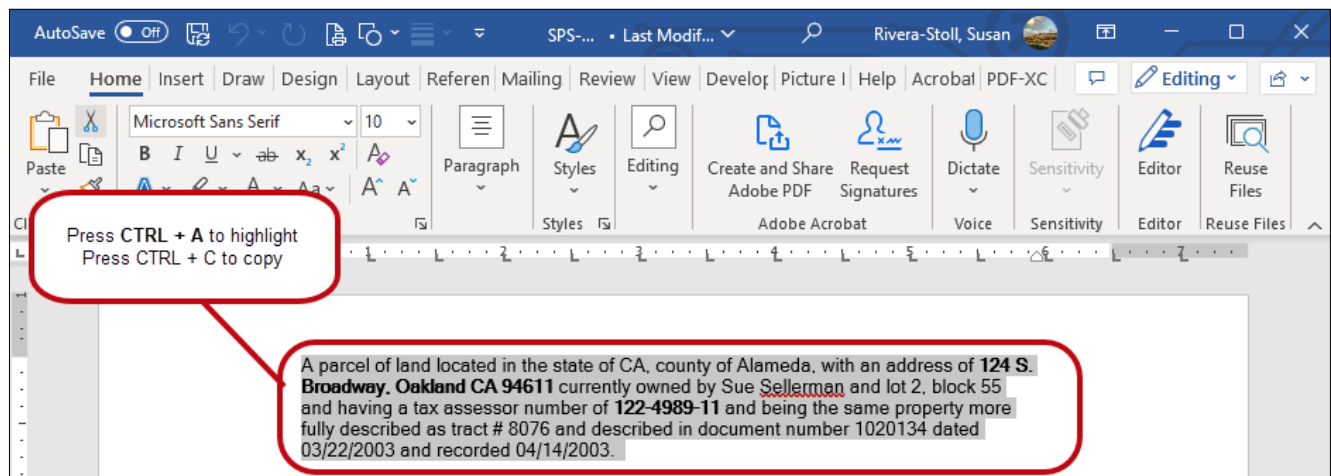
AutoSave Off SPS-... • Last Modif... Rivera-Stoll, Susan

File Home Insert Draw Design Layout Referen Mailing Review View Develo| Picture I Help Acrobat PDF-XC Editing

Paste Microsoft Sans Serif 10 B I U ab $x_2$ $x^2$ A A^ A Paragraph Styles Editing Create and Share Adobe PDF Request Signatures Dictate Sensitivity Editor Reuse Files

Cl Styles Adobe Acrobat Voice Sensitivity Editor Reuse Files

Press **CTRL + A** to highlight
Press CTRL + C to copy

1 2 3 4 5 6 7

A parcel of land located in the state of CA, county of Alameda, with an address of **124 S. Broadway, Oakland CA 94611** currently owned by Sue Sellerman and lot 2, block 55 and having a tax assessor number of **122-4989-11** and being the same property more fully described as tract # 8076 and described in document number 1020134 dated 03/22/2003 and recorded 04/14/2003.